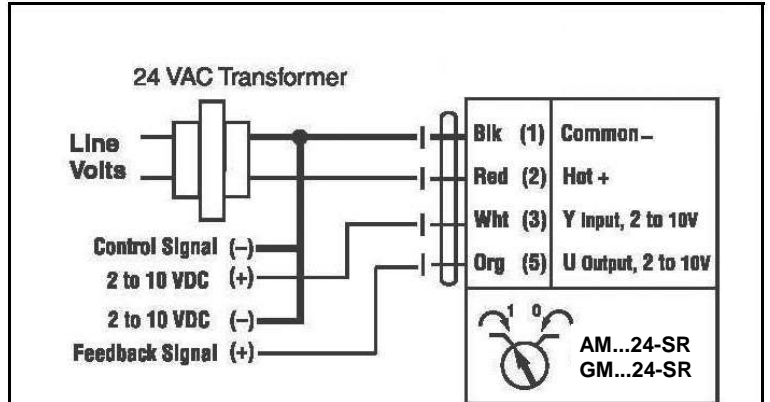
24 VAC Transformer

Line
Volts

Control Signal (–)
2 to 10 VDC (+)

2 to 10 VDC (–)
Feedback Signal (+)

Blk (1) Common –
Red (2) Hot +
Wht (3) Y Input, 2 to 10V
Org (5) U Output, 2 to 10V

1 0

AM...24-SR
GM...24-SR